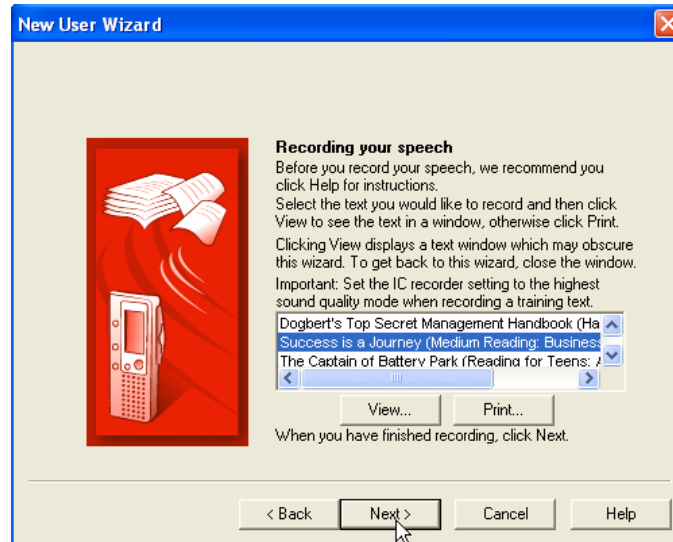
New User Wizard

Recording your speech
Before you record your speech, we recommend you click Help for instructions.
Select the text you would like to record and then click View to see the text in a window, otherwise click Print.

Clicking View displays a text window which may obscure this wizard. To get back to this wizard, close the window.

Important: Set the IC recorder setting to the highest sound quality mode when recording a training text.

Dogbert's Top Secret Management Handbook (Ha
Success is a Journey (Medium Reading: Business
The Captain of Battery Park (Reading for Teens: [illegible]

View...
Print...

When you have finished recording, click Next.

< Back
Next >
Cancel
Help